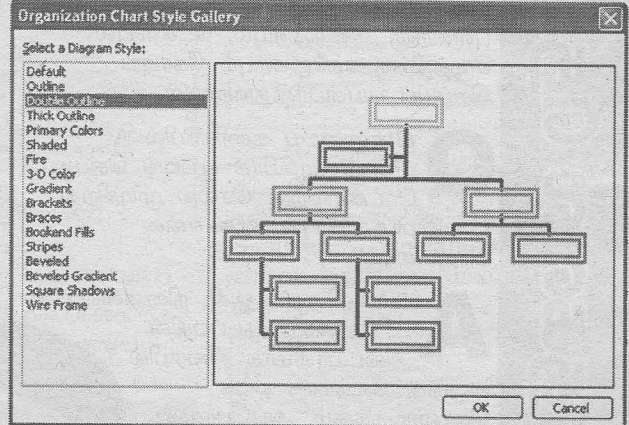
Organization Chart Style Gallery

Select a Diagram Style:

Default
Outline
Double Outline
Thick Outline
Primary Colors
Shaded
Fire
3-D Color
Gradient
Brackets
Braces
Bookend Fills
Stripes
Beveled
Beveled Gradient
Square Shadows
Wire Frame

OK
Cancel